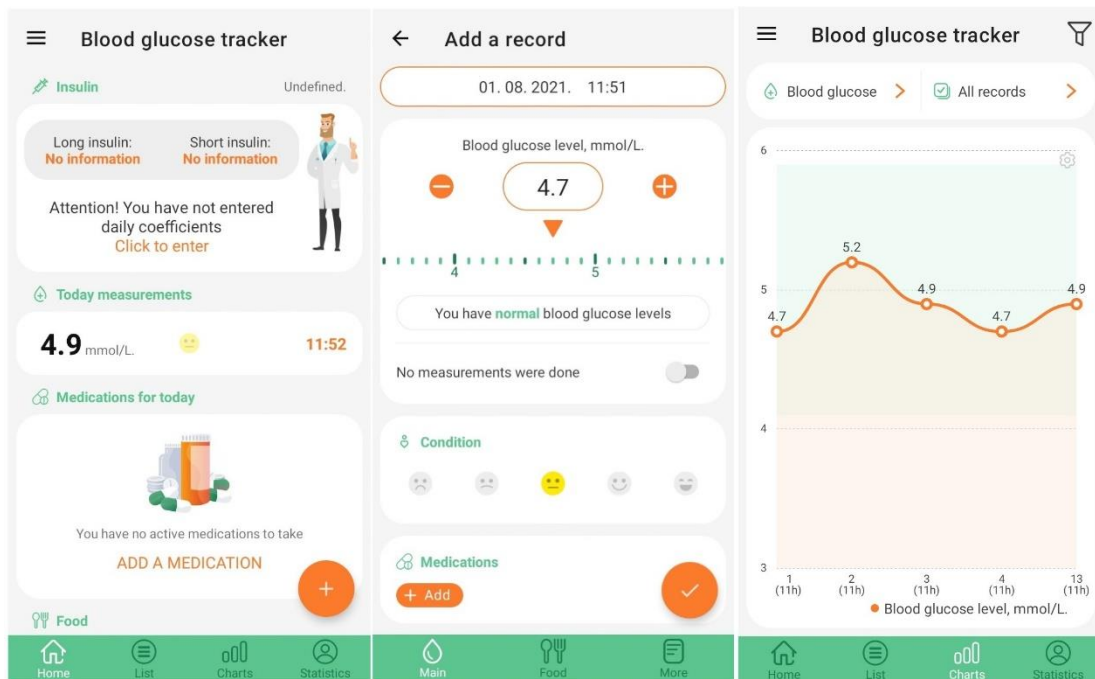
Blood glucose tracker

Insulin

Undefined.

Long insulin:
No information

Short insulin:
No information

Attention! You have not entered daily coefficients
Click to enter

Today measurements

4.9 mmol/L.

11:52

Medications for today

You have no active medications to take

ADD A MEDICATION

+

Food

Home
List
Charts
Statistics

Add a record

01. 08. 2021. 11:51

Blood glucose level, mmol/L.

4.7

4

5

You have normal blood glucose levels

No measurements were done

Condition

Medications

+ Add

Main
Food
More

Blood glucose tracker

Blood glucose

All records

6

5.2

5

4.7

4.9

4.7

4.9

4

3

1
(11h)

2
(11h)

3
(11h)

4
(11h)

13
(11h)

Blood glucose level, mmol/L.

Home
List
Charts
Statistics